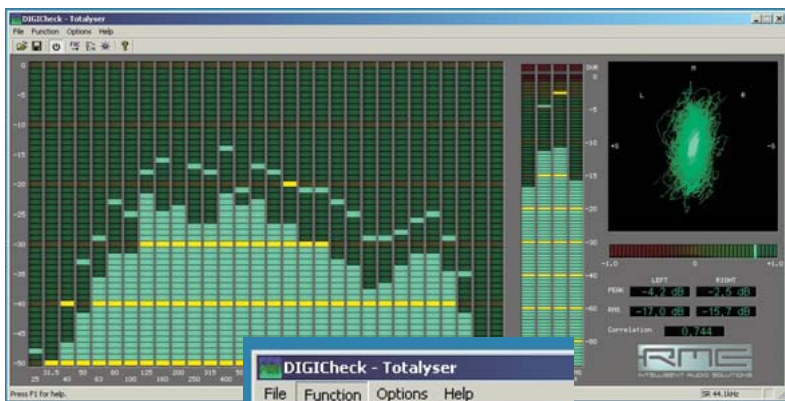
DIGICheck - Totalyser

File Function Options Help

0
-5
-10
-15
-20
-25
-30
-35
-40
-45
-50

31.5 50 80 125 200 315 500
25 40 63 100 160 250 400

OVR
0
-5
-10
-15
-20
-25
-30
-40
-50
-60

M
L R
+S -S

-1.0 0 +1.0

LEFT RIGHT
PEAK -4.2 dB -1.5 dB
RMS -17.0 dB -15.7 dB
Correlation 0.744

RME
INTELLIGENT AUDIO SOLUTIONS

DIGICheck - Totalyser
File Function Options Help

Press F1 for help.
SR 44.1kHz